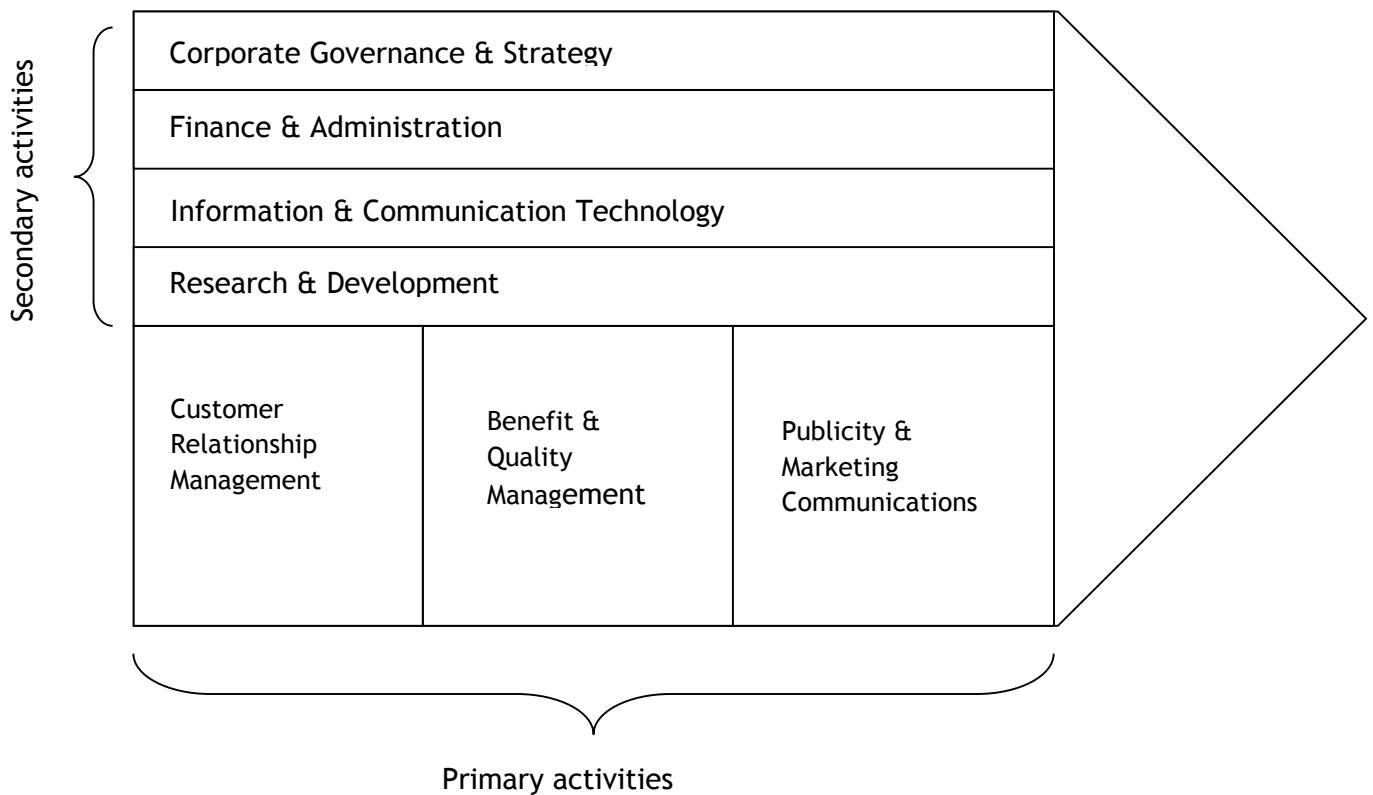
Secondary activities

Corporate Governance & Strategy

Finance & Administration

Information & Communication Technology

Research & Development

Customer Relationship Management

Benefit & Quality Management

Publicity & Marketing Communications

Primary activities